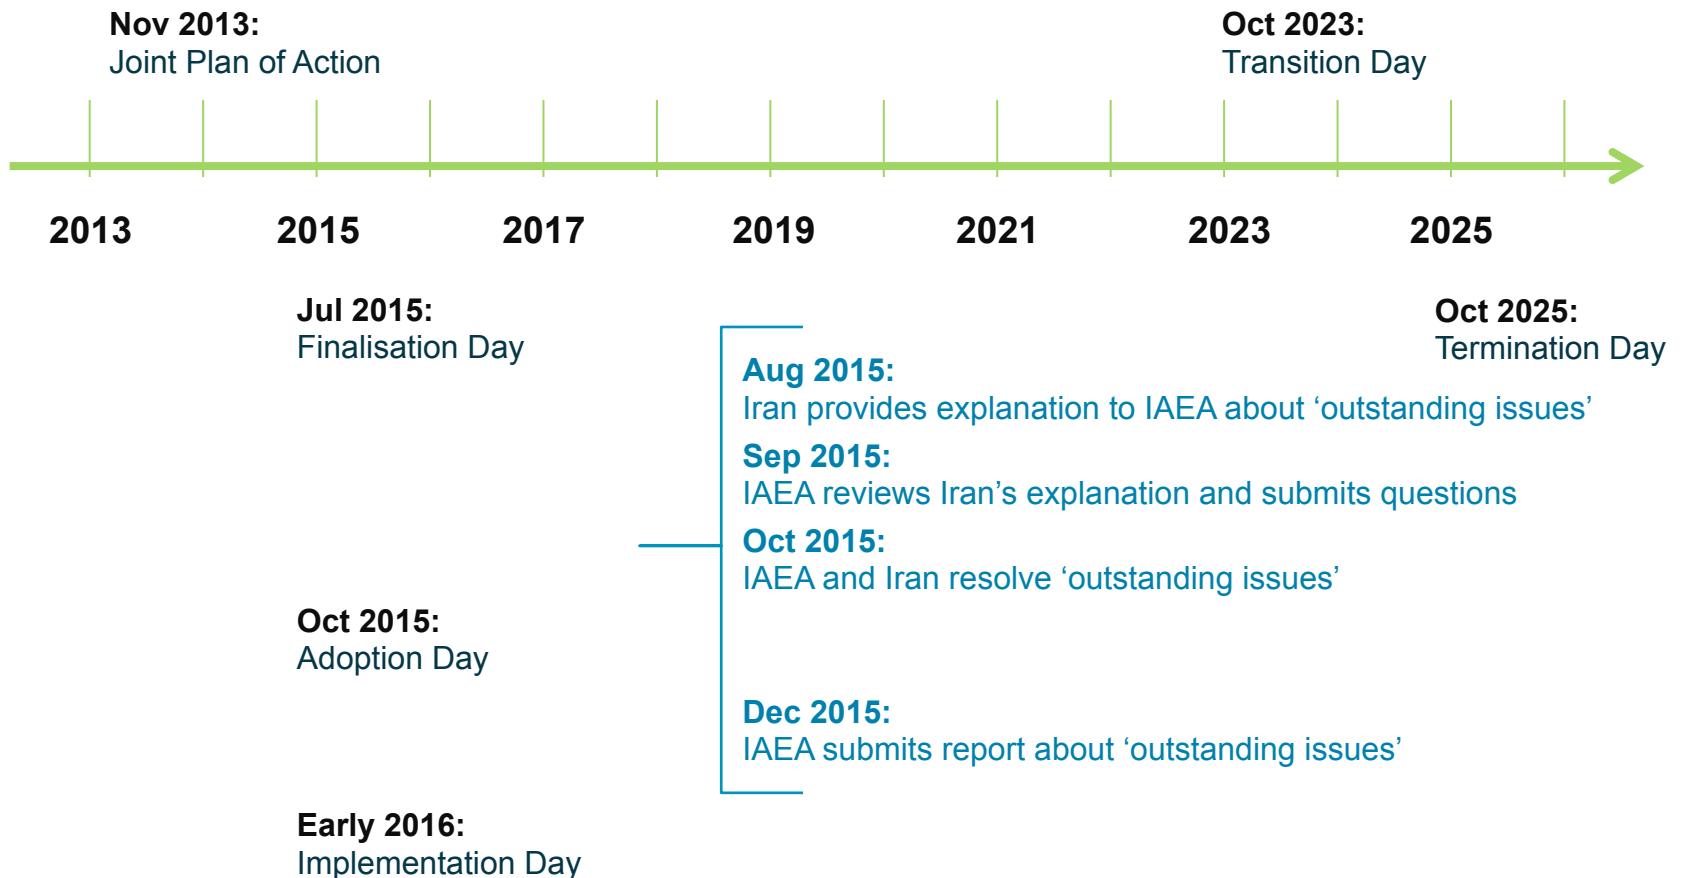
Nov 2013:
Joint Plan of Action

Oct 2023:
Transition Day

2013 2015 2017 2019 2021 2023 2025

Jul 2015:
Finalisation Day

Oct 2025:
Termination Day

Aug 2015:
Iran provides explanation to IAEA about ‘outstanding issues’

Sep 2015:
IAEA reviews Iran’s explanation and submits questions

Oct 2015:
IAEA and Iran resolve ‘outstanding issues’

Oct 2015:
Adoption Day

Dec 2015:
IAEA submits report about ‘outstanding issues’

Early 2016:
Implementation Day